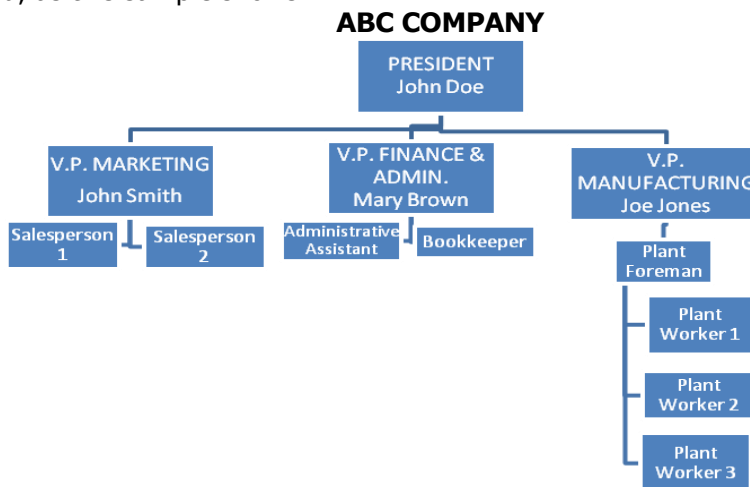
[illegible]

ABC COMPANY

PRESIDENT
John Doe

V.P. MARKETING
John Smith

V.P. FINANCE & ADMIN.
Mary Brown

V.P. MANUFACTURING
Joe Jones

Salesperson 1

Salesperson 2

Administrative Assistant

Bookkeeper

Plant Foreman

Plant Worker 1

Plant Worker 2

Plant Worker 3